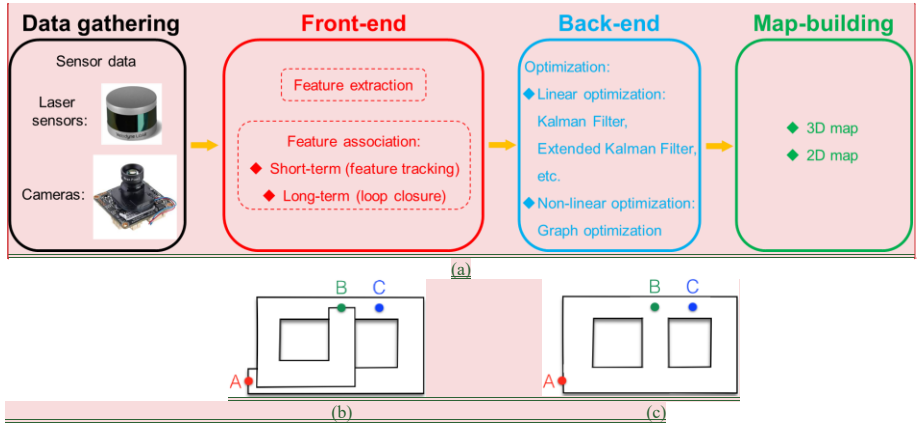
Data gathering

Sensor data

Laser sensors:

Cameras:

Front-end

Feature extraction

Feature association:
◆ Short-term (feature tracking)
◆ Long-term (loop closure)

Back-end

Optimization:
◆ Linear optimization: Kalman Filter, Extended Kalman Filter, etc.
◆ Non-linear optimization: Graph optimization

Map-building

◆ 3D map
◆ 2D map

(a)

B C
A

B C
A

(b)

(c)